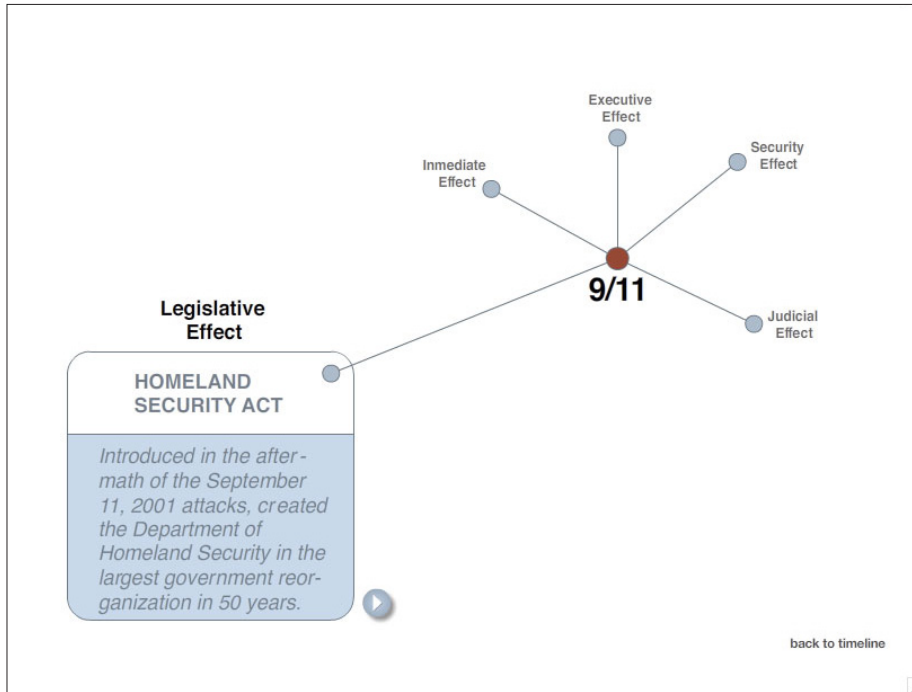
Executive Effect

Inmediate Effect

Security Effect

9/11

Judicial Effect

Legislative Effect

HOMELAND SECURITY ACT

Introduced in the aftermath of the September 11, 2001 attacks, created the Department of Homeland Security in the largest government reorganization in 50 years.

back to timeline